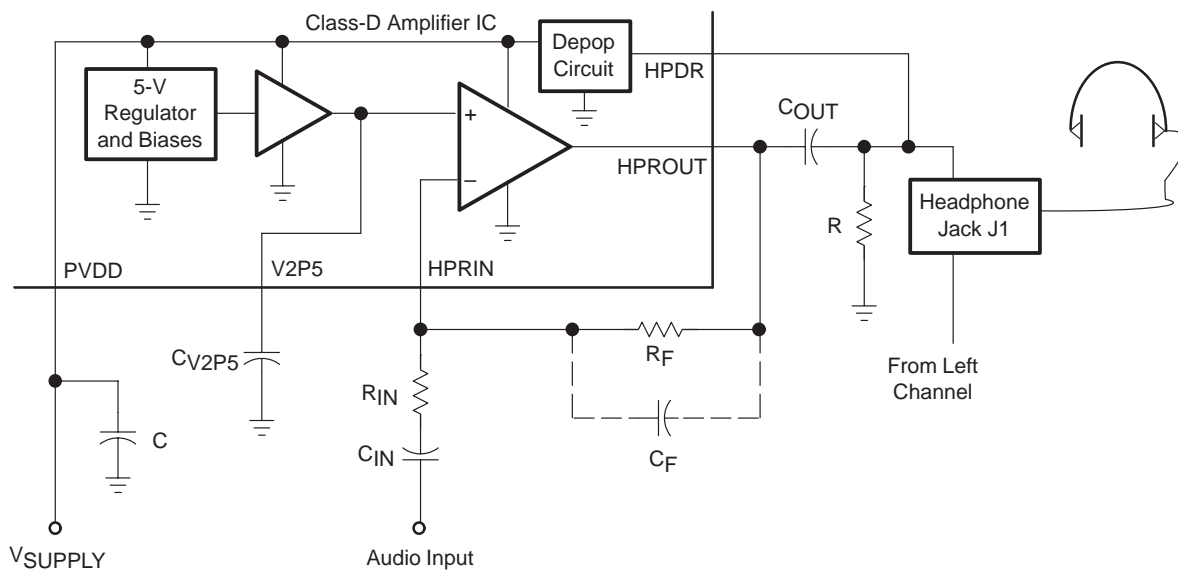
Class-D Amplifier IC

Depop Circuit

5-V Regulator and Biases

HPDR

$C_{OUT}$

+

−

HPROUT

R

Headphone Jack J1

PVDD

V2P5

HPRIN

$C_{V2P5}$

$R_F$

$R_{IN}$

From Left Channel

C

$C_{IN}$

$C_F$

$V_{SUPPLY}$

Audio Input